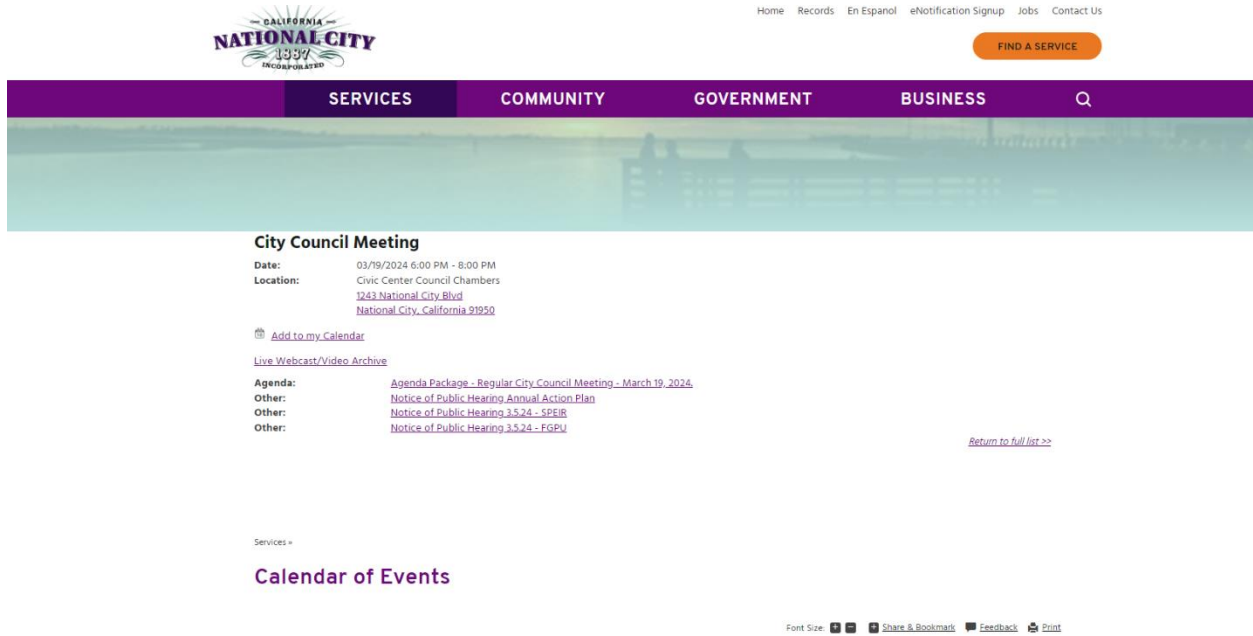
CALIFORNIA
NATIONAL CITY
1887
INCORPORATED

Home Records En Espanol eNotification Signup Jobs Contact Us

FIND A SERVICE

SERVICES COMMUNITY GOVERNMENT BUSINESS

City Council Meeting

| | |
|---|---|
| Date: | 03/19/2024 6:00 PM - 8:00 PM |
| Location: | Civic Center Council Chambers 1243 National City Blvd National City, California 91950 |

Add to my Calendar

Live Webcast/Video Archive

| | |
|---|---|
| Agenda: | Agenda Package - Regular City Council Meeting - March 19, 2024. |
| Other: | Notice of Public Hearing Annual Action Plan |
| Other: | Notice of Public Hearing 3.5.24 - SPEIR |
| Other: | Notice of Public Hearing 3.5.24 - FGPU |

Return to full list >>

Services »

Calendar of Events

Font Size: + − + Share & Bookmark Feedback Print